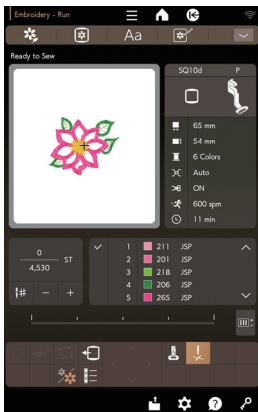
Embroidery - Run

Aa

Ready to Sew

SQ10d
P

65 mm
54 mm
6 Colors
Auto
ON
600 spm
11 min

0
ST
4,530

| | | | |
|---|---|---|---|
| 1 | 211 | JSP |
| 2 | 201 | JSP |
| 3 | 218 | JSP |
| 4 | 206 | JSP |
| 5 | 265 | JSP |